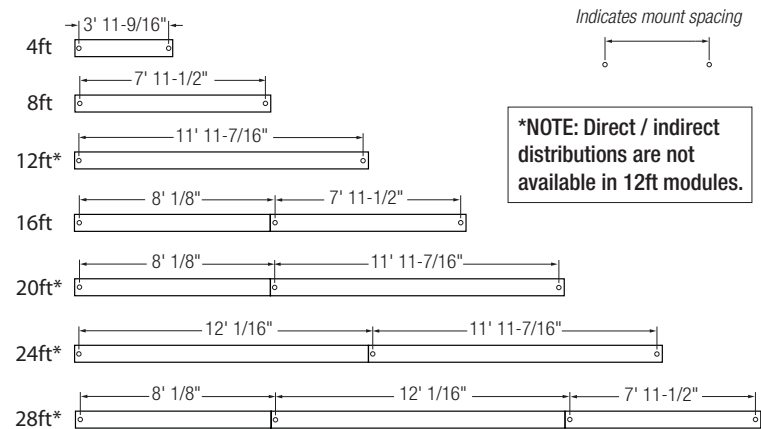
Indicates mount spacing

3' 11-9/16"
4ft

7' 11-1/2"
8ft

11' 11-7/16"
12ft*

*NOTE: Direct / indirect distributions are not available in 12ft modules.

8' 1/8"
7' 11-1/2"
16ft

8' 1/8"
11' 11-7/16"
20ft*

12' 1/16"
11' 11-7/16"
24ft*

8' 1/8"
12' 1/16"
7' 11-1/2"
28ft*